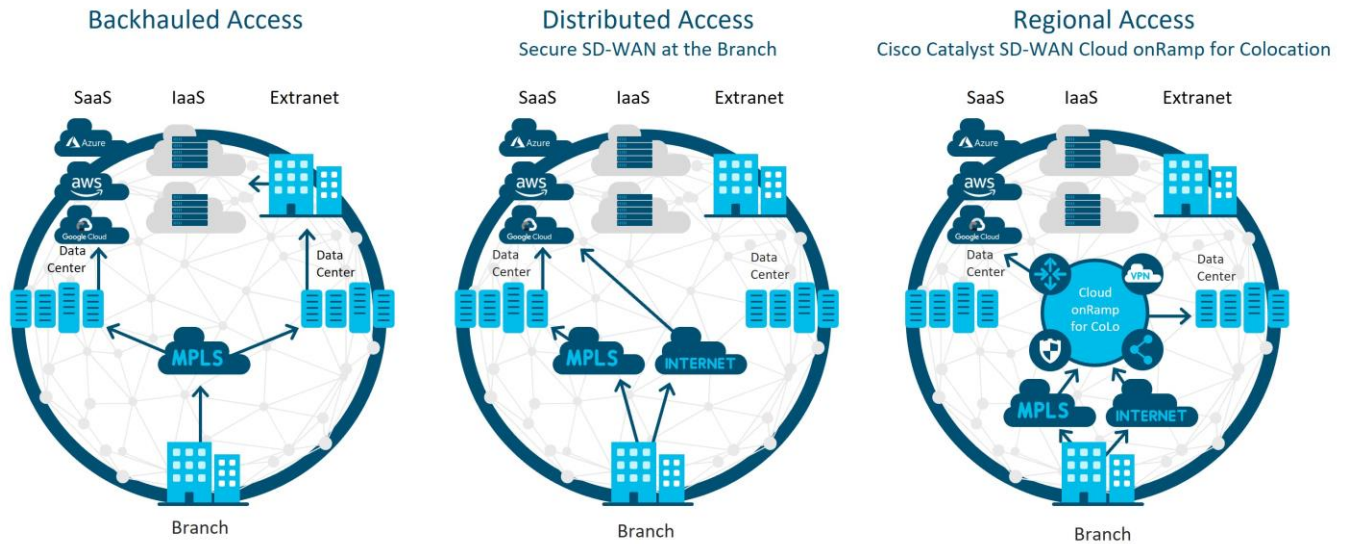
Backhauled Access

SaaS IaaS Extranet

Azure

aws

Google Cloud

Data Center

Data Center

MPLS

Branch

Distributed Access
Secure SD-WAN at the Branch

SaaS IaaS Extranet

Azure

aws

Google Cloud

Data Center

Data Center

MPLS

INTERNET

Branch

Regional Access
Cisco Catalyst SD-WAN Cloud onRamp for Colocation

SaaS IaaS Extranet

Azure

aws

Google Cloud

Data Center

VPN

Cloud onRamp for CoLo

Data Center

MPLS

INTERNET

Branch